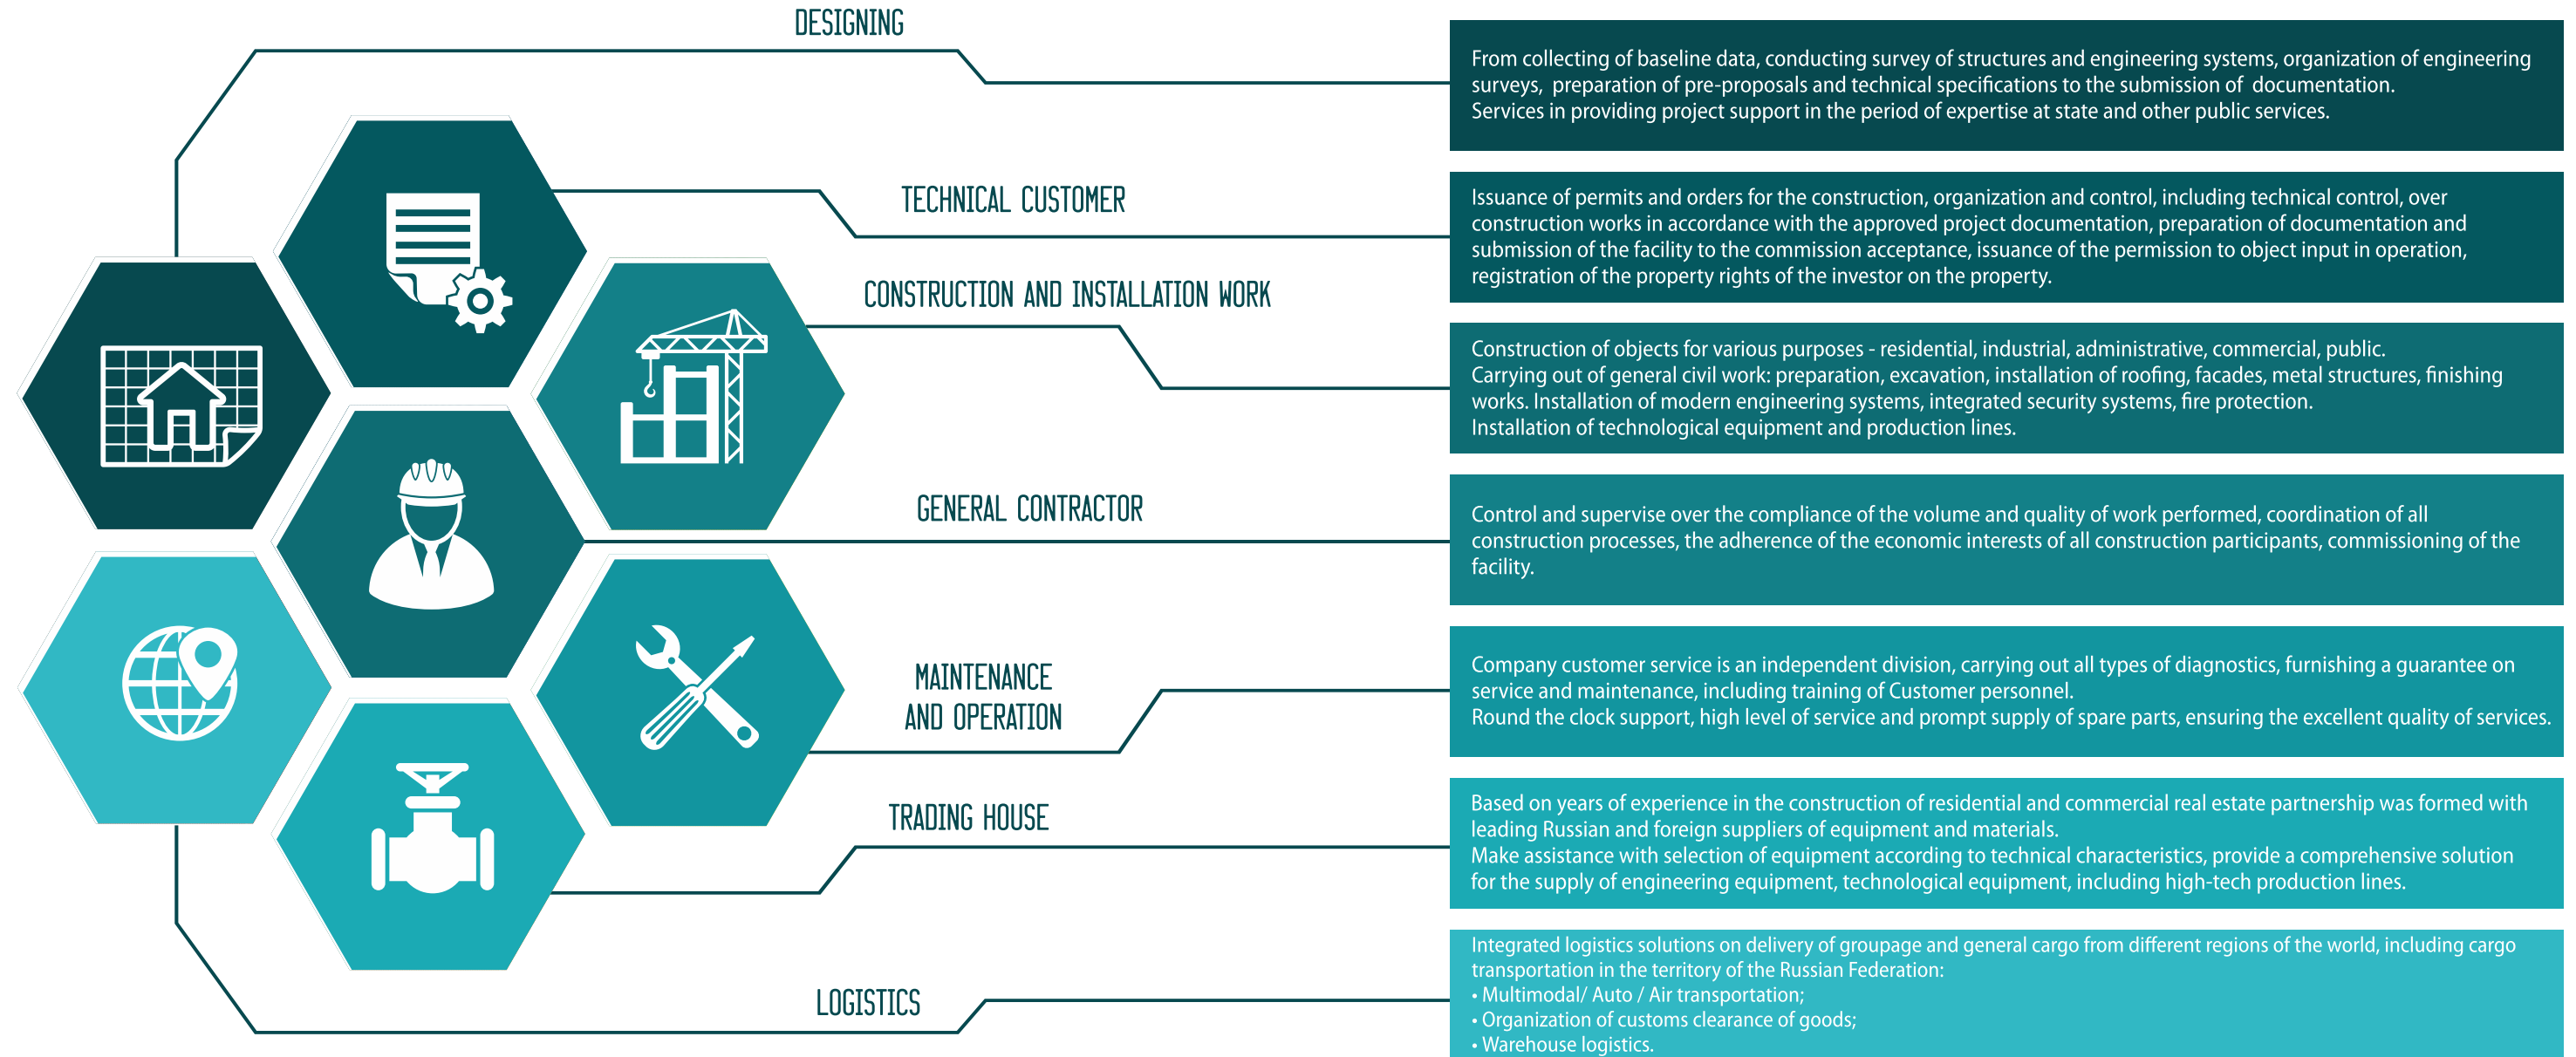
DESIGNING

From collecting of baseline data, conducting survey of structures and engineering systems, organization of engineering surveys, preparation of pre-proposals and technical specifications to the submission of documentation.
Services in providing project support in the period of expertise at state and other public services.

TECHNICAL CUSTOMER

Issuance of permits and orders for the construction, organization and control, including technical control, over construction works in accordance with the approved project documentation, preparation of documentation and submission of the facility to the commission acceptance, issuance of the permission to object input in operation, registration of the property rights of the investor on the property.

CONSTRUCTION AND INSTALLATION WORK

Construction of objects for various purposes - residential, industrial, administrative, commercial, public.
Carrying out of general civil work: preparation, excavation, installation of roofing, facades, metal structures, finishing works. Installation of modern engineering systems, integrated security systems, fire protection.
Installation of technological equipment and production lines.

GENERAL CONTRACTOR

Control and supervise over the compliance of the volume and quality of work performed, coordination of all construction processes, the adherence of the economic interests of all construction participants, commissioning of the facility.

MAINTENANCE AND OPERATION

Company customer service is an independent division, carrying out all types of diagnostics, furnishing a guarantee on service and maintenance, including training of Customer personnel.
Round the clock support, high level of service and prompt supply of spare parts, ensuring the excellent quality of services.

TRADING HOUSE

Based on years of experience in the construction of residential and commercial real estate partnership was formed with leading Russian and foreign suppliers of equipment and materials.
Make assistance with selection of equipment according to technical characteristics, provide a comprehensive solution for the supply of engineering equipment, technological equipment, including high-tech production lines.

LOGISTICS

Integrated logistics solutions on delivery of groupage and general cargo from different regions of the world, including cargo transportation in the territory of the Russian Federation:
• Multimodal/ Auto / Air transportation;
• Organization of customs clearance of goods;
• Warehouse logistics.